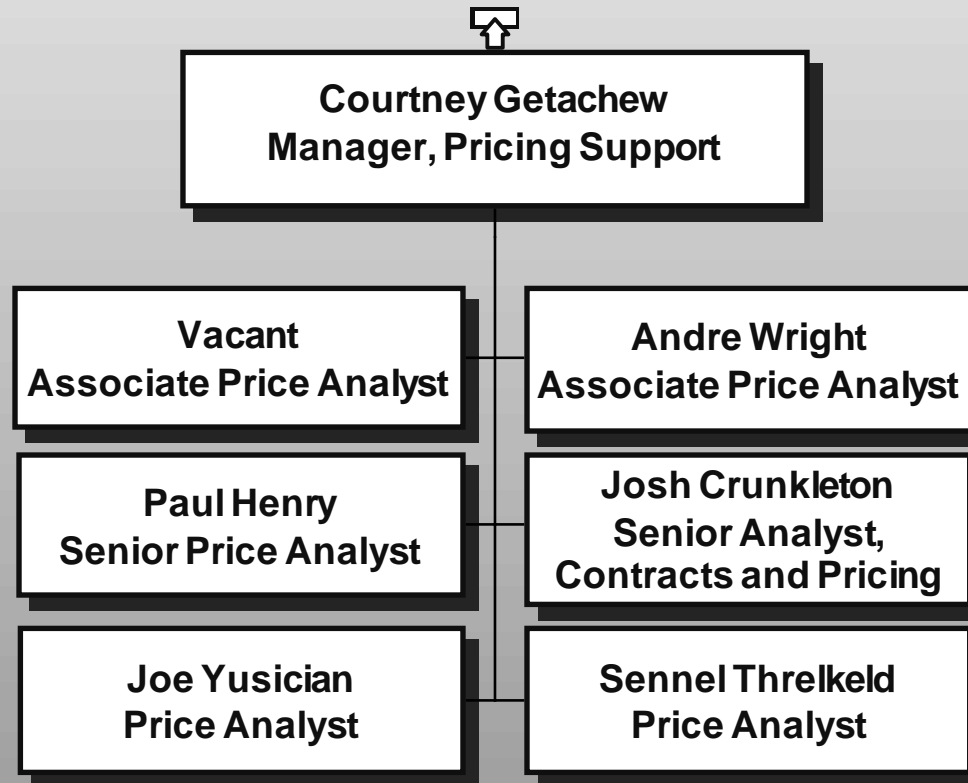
Courtney Getachew
Manager, Pricing Support

Vacant
Associate Price Analyst

Andre Wright
Associate Price Analyst

Paul Henry
Senior Price Analyst

Josh Crunkleton
Senior Analyst,
Contracts and Pricing

Joe Yusician
Price Analyst

Sennel Threlkeld
Price Analyst